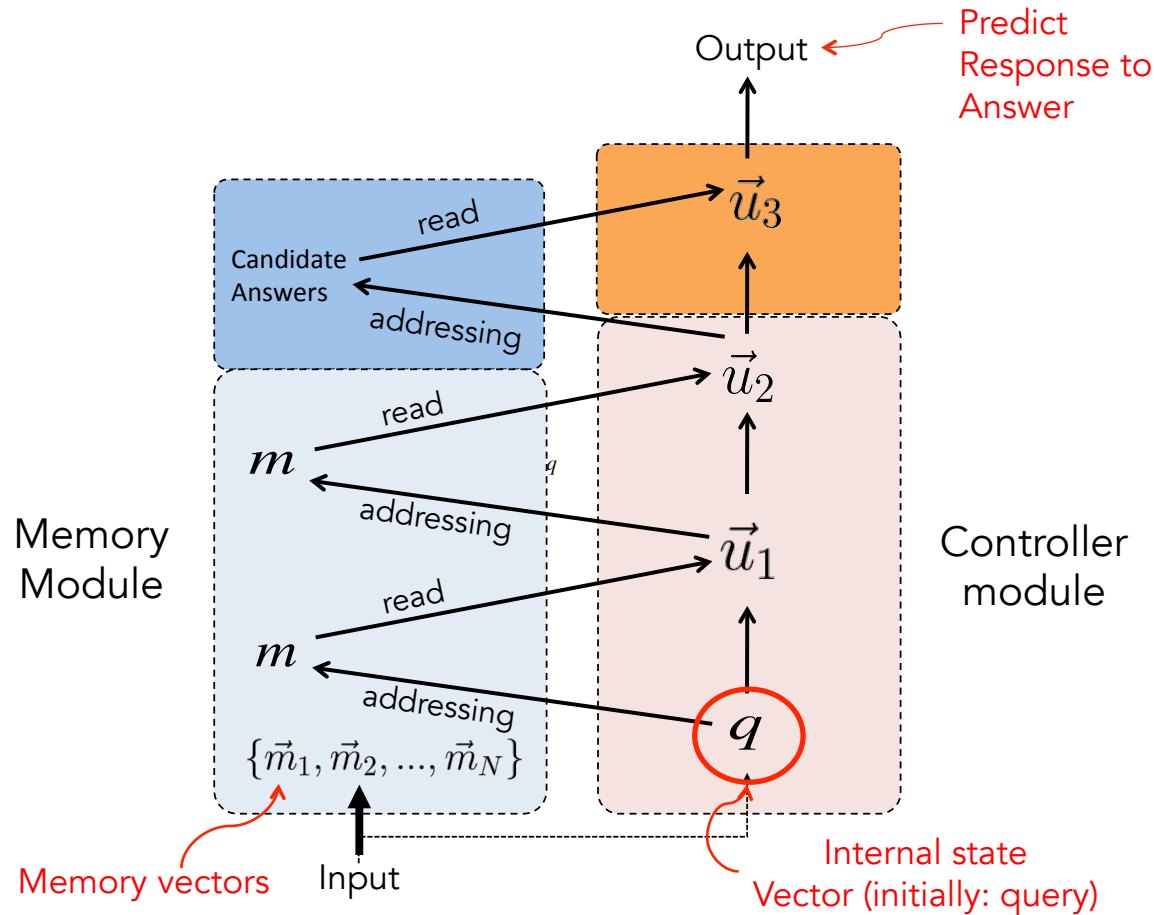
Output

Predict Response to Answer

read

Candidate Answers

$\vec{u}_3$

addressing

$\vec{u}_2$

read

$m$

$q$

addressing

$\vec{u}_1$

Memory Module

Controller module

read

$m$

addressing

$q$

$\{\vec{m}_1, \vec{m}_2, ..., \vec{m}_N\}$

Memory vectors

Input

Internal state Vector (initially: query)